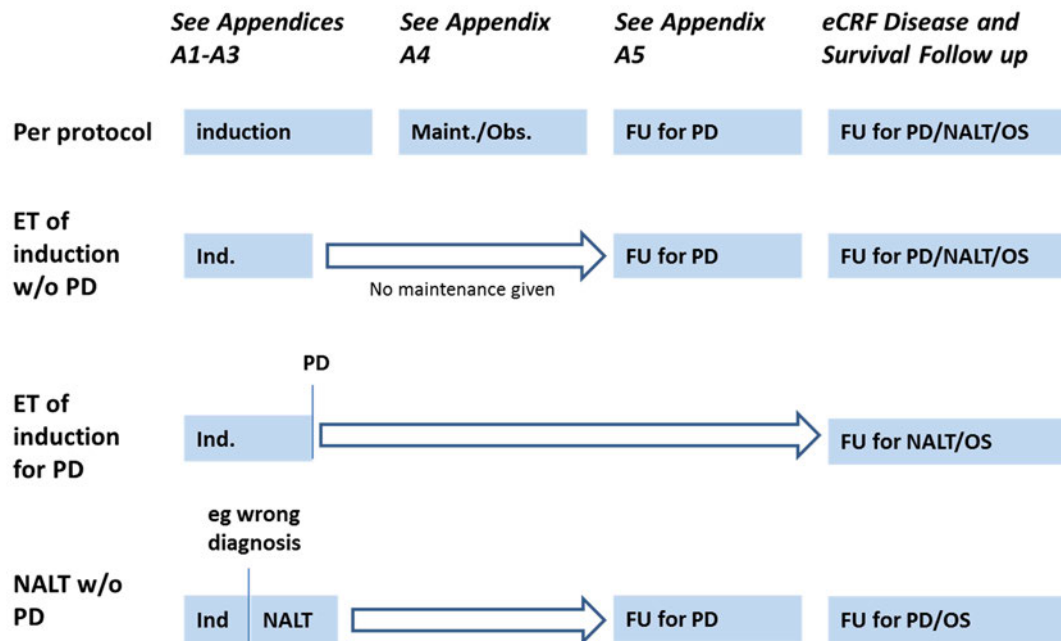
See Appendices A1-A3

See Appendix A4

See Appendix A5

eCRF Disease and Survival Follow up

Per protocol

induction

Maint./Obs.

FU for PD

FU for PD/NALT/OS

ET of induction w/o PD

Ind.

No maintenance given

FU for PD

FU for PD/NALT/OS

PD

ET of induction for PD

Ind.

FU for NALT/OS

eg wrong diagnosis

NALT w/o PD

Ind

NALT

FU for PD

FU for PD/OS